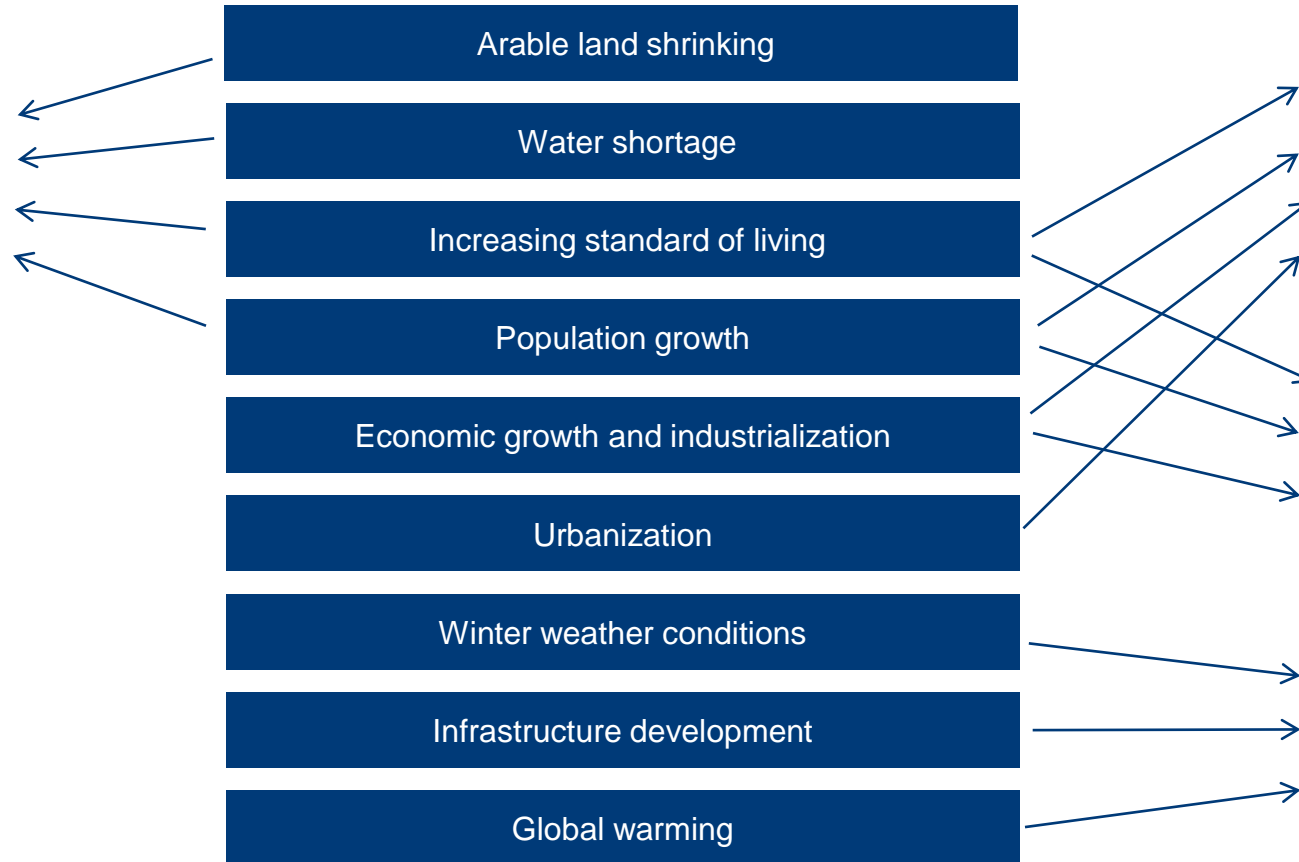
Arable land shrinking

Water shortage

Increasing standard of living

Population growth

Economic growth and industrialization

Urbanization

Winter weather conditions

Infrastructure development

Global warming